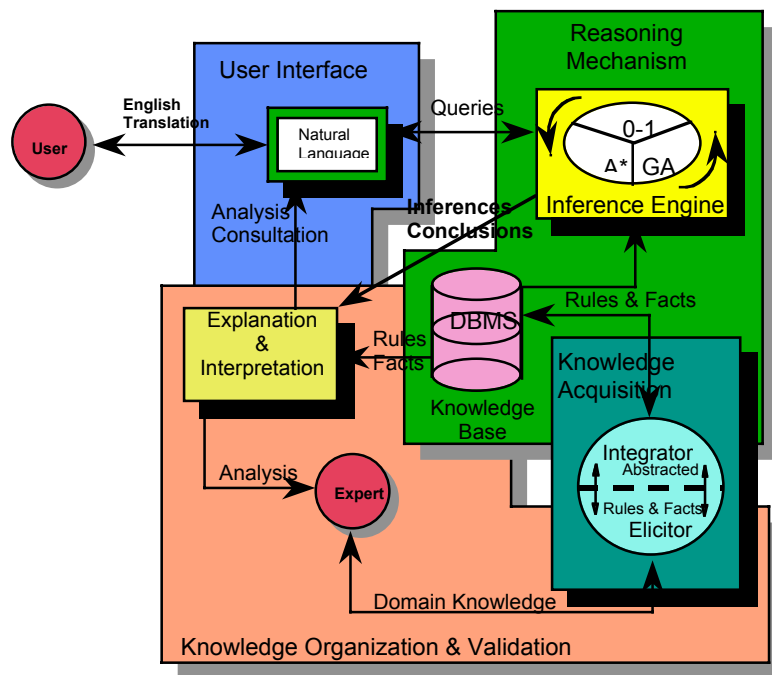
User

English Translation

User Interface

Natural Language

Queries

Reasoning Mechanism

0-1

A*

GA

Inference Engine

Analysis Consultation

Inferences Conclusions

Rules & Facts

DBMS

Explanation & Interpretation

Rules Facts

Knowledge Base

Knowledge Acquisition

Integrator

Abstracted

Rules & Facts

Elicitor

Analysis

Expert

Domain Knowledge

Knowledge Organization & Validation